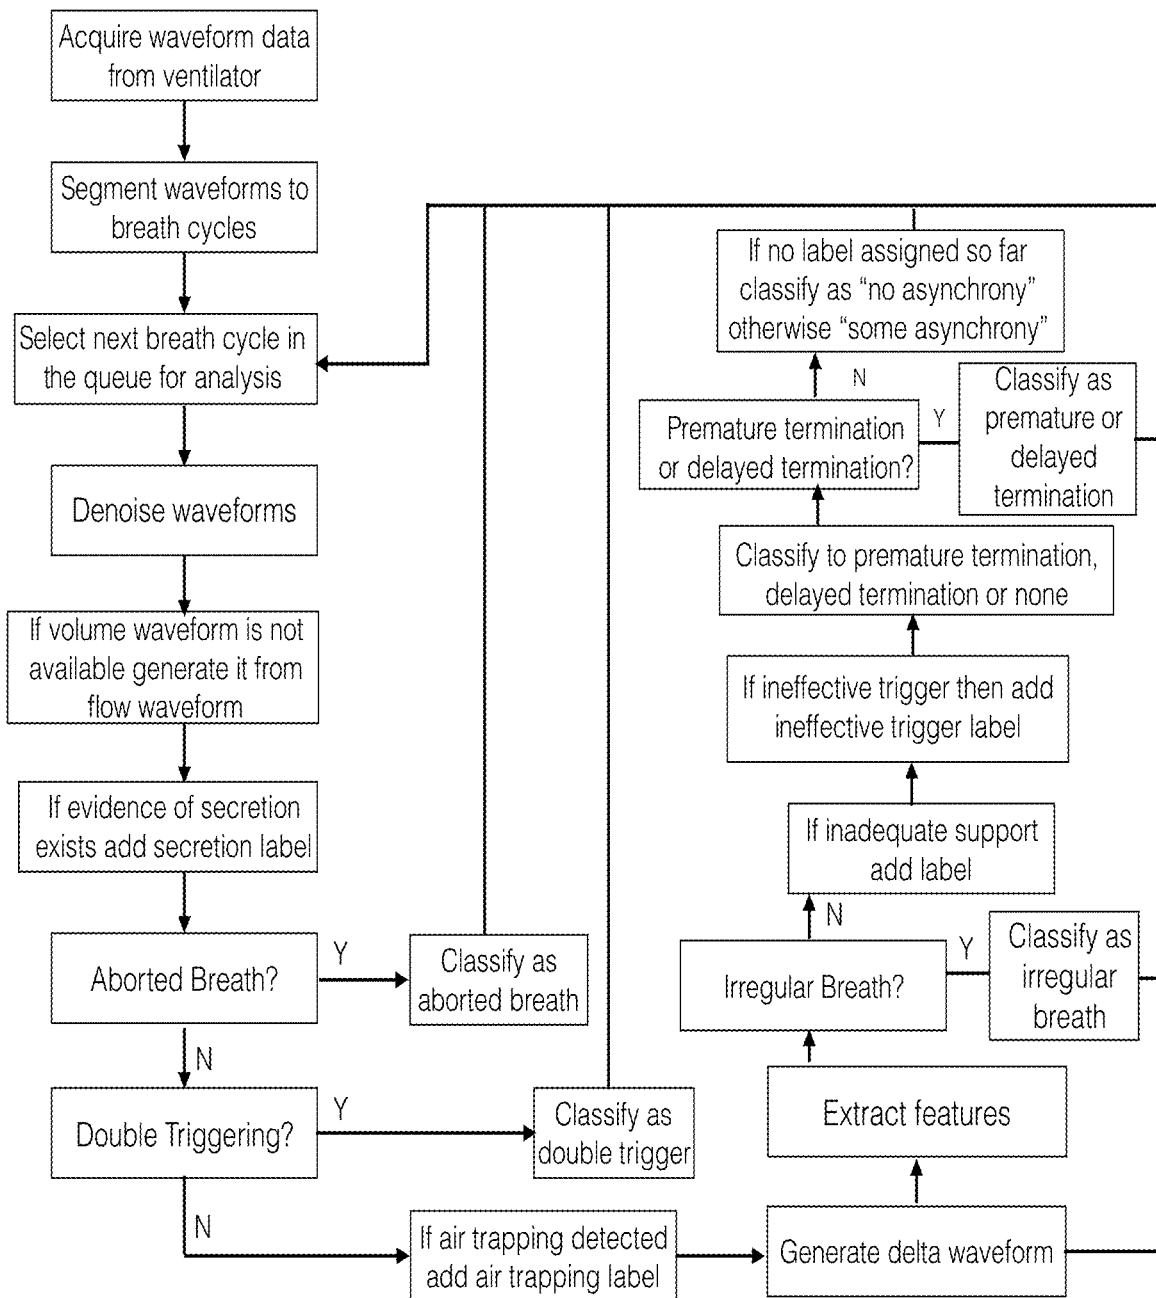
Acquire waveform data from ventilator

Segment waveforms to breath cycles

Select next breath cycle in the queue for analysis

Denoise waveforms

If volume waveform is not available generate it from flow waveform

If evidence of secretion exists add secretion label

Aborted Breath?

Y

Classify as aborted breath

N

Double Triggering?

Y

Classify as double trigger

N

If air trapping detected add air trapping label

Generate delta waveform

Extract features

Irregular Breath?

Y

Classify as irregular breath

N

If inadequate support add label

If ineffective trigger then add ineffective trigger label

Classify to premature termination, delayed termination or none

Premature termination or delayed termination?

Y

Classify as premature or delayed termination

N

If no label assigned so far classify as "no asynchrony" otherwise "some asynchrony"